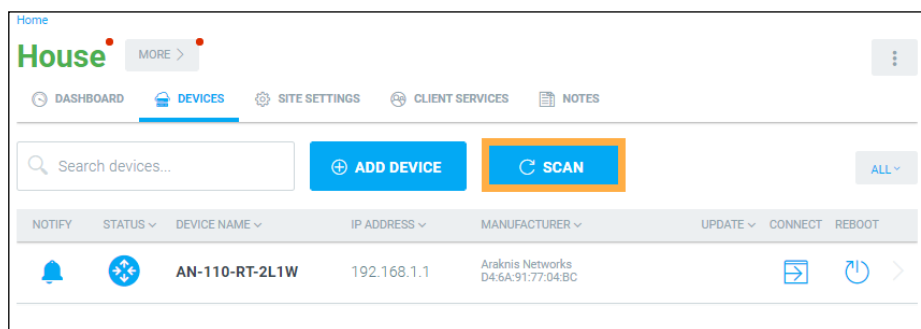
Home

House

MORE >

DASHBOARD DEVICES SITE SETTINGS CLIENT SERVICES NOTES

Search devices...

ADD DEVICE

SCAN

ALL

| NOTIFY | STATUS | DEVICE NAME | IP ADDRESS | MANUFACTURER | UPDATE | CONNECT | REBOOT |
|---|---|---|---|---|---|---|---|
| | | AN-110-RT-2L1W | 192.168.1.1 | Araknis Networks D4:6A:91:77:04:BC | | | |